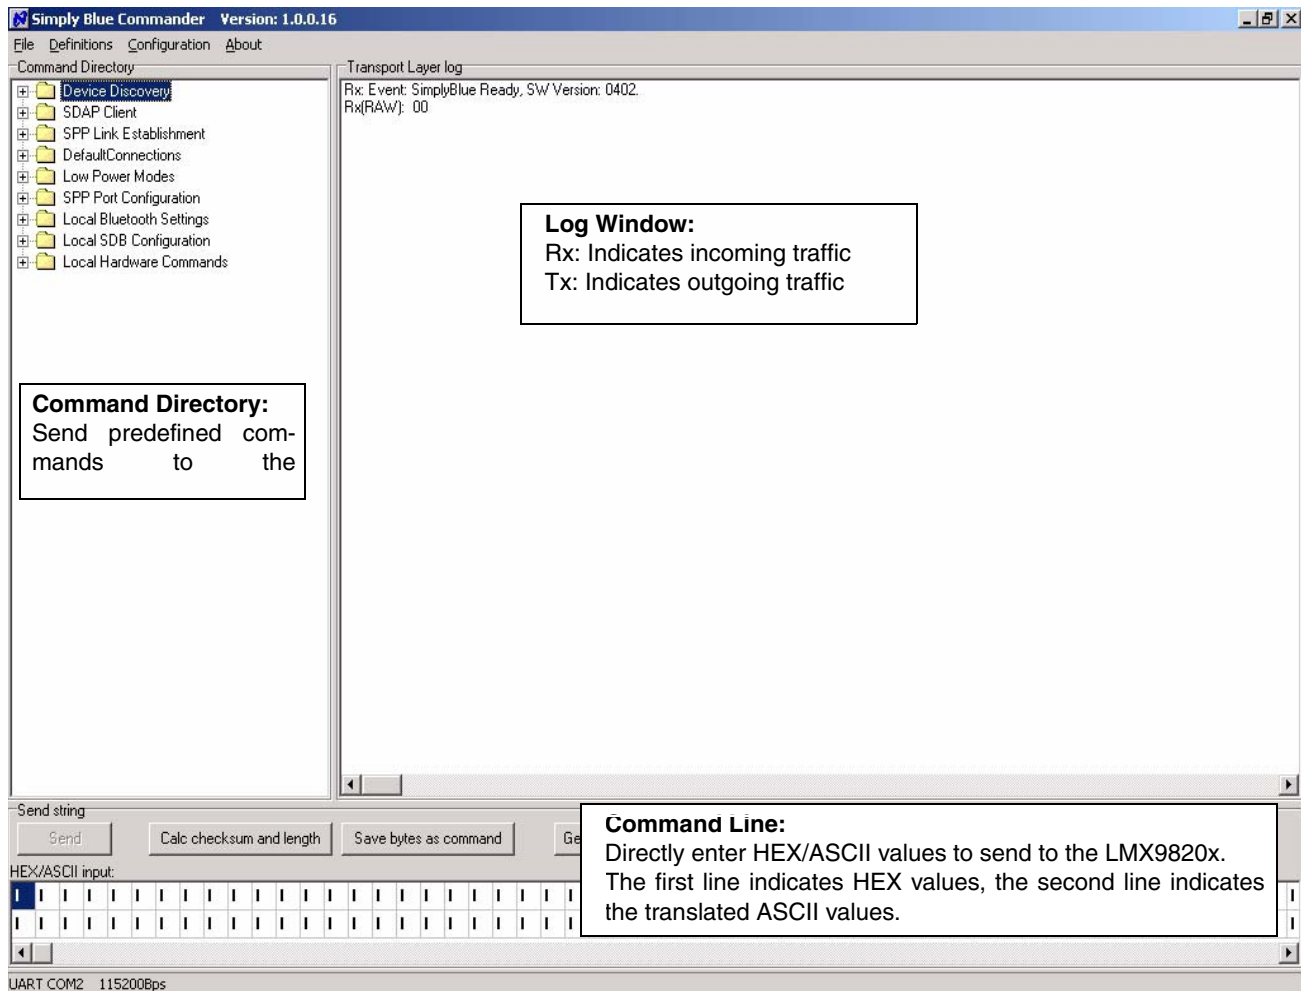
Simply Blue Commander Version: 1.0.0.16

File Definitions Configuration About

Command Directory

Device Discovery
SDAP Client
SPP Link Establishment
DefaultConnections
Low Power Modes
SPP Port Configuration
Local Bluetooth Settings
Local SDB Configuration
Local Hardware Commands

Transport Layer log

Rx: Event: SimplyBlue Ready, SW Version: 0402.
Rx(RAW): 00

Log Window:
Rx: Indicates incoming traffic
Tx: Indicates outgoing traffic

Command Directory:
Send predefined commands to the

Send string

Send

Calc checksum and length

Save bytes as command

Ge

HEX/ASCII input:

Command Line:
Directly enter HEX/ASCII values to send to the LMX9820x. The first line indicates HEX values, the second line indicates the translated ASCII values.

UART COM2 115200Bps